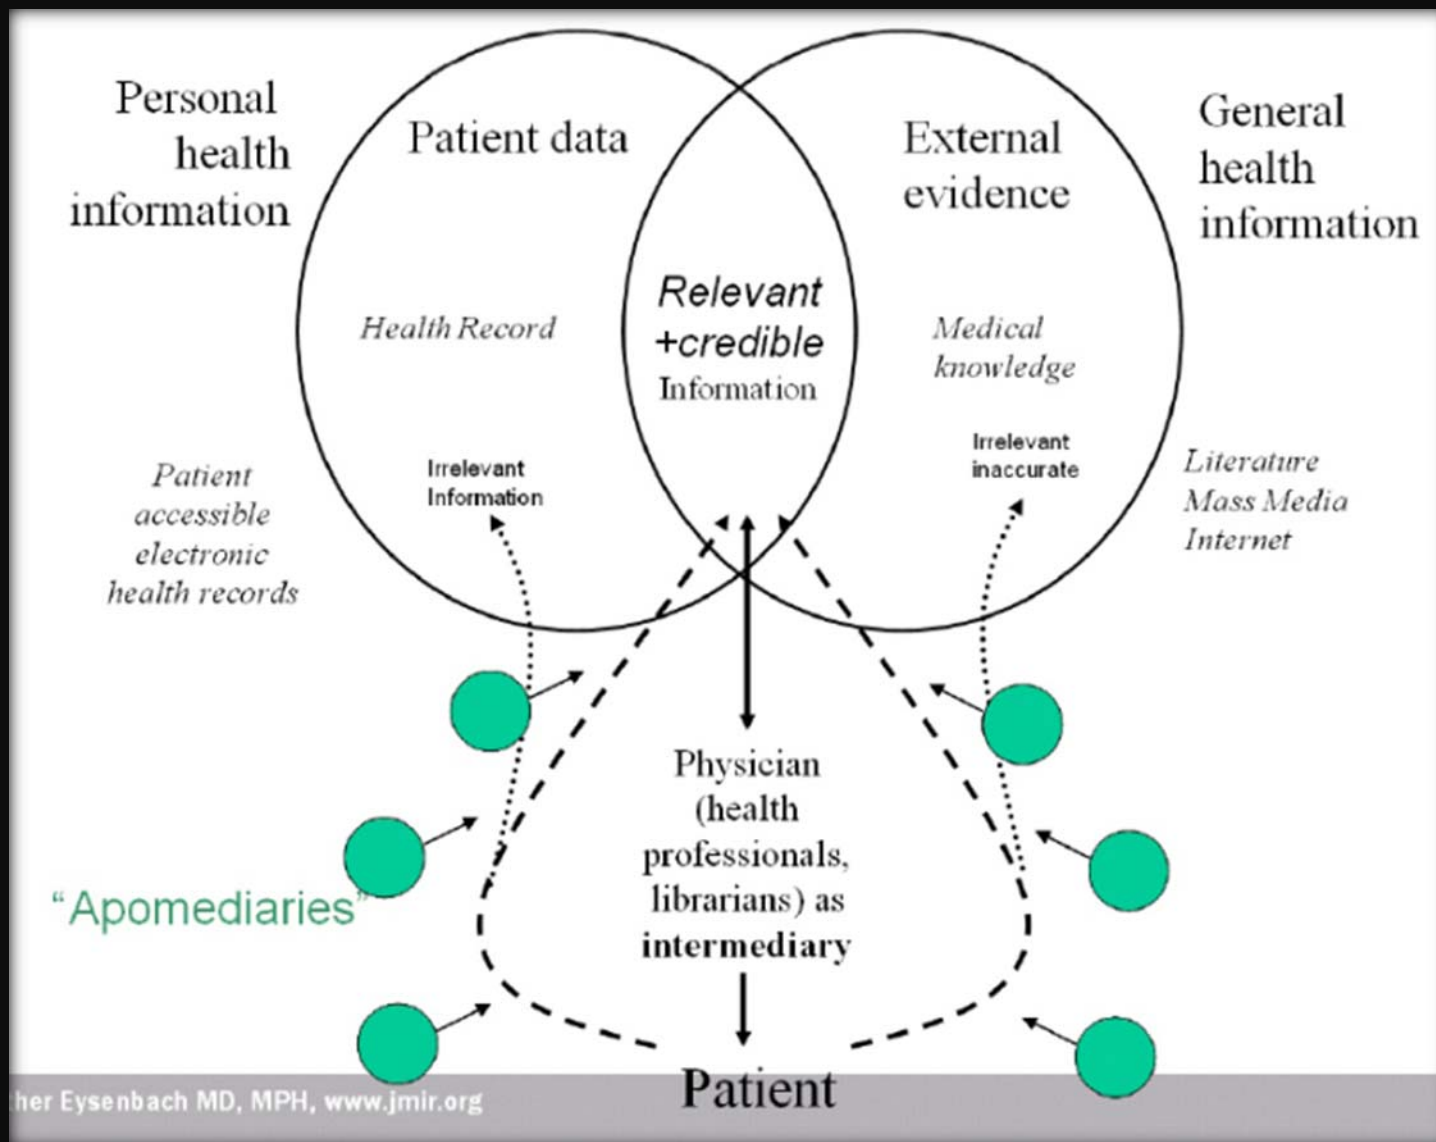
Personal health information

Patient data

External evidence

General health information

Health Record

Relevant +credible Information

Medical knowledge

Patient accessible electronic health records

Irrelevant Information

Irrelevant inaccurate

Literature Mass Media Internet

"Apomediaries"

Physician (health professionals, librarians) as intermediary

Patient

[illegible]her Eysenbach MD, MPH, www.jmir.org